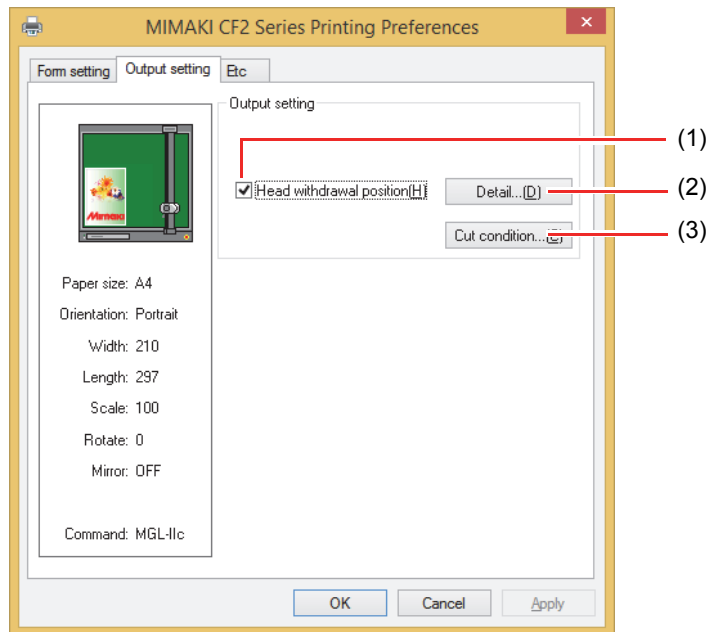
MIMAKI CF2 Series Printing Preferences

Form setting | Output setting | Etc

Output setting

Mimaki

Head withdrawal position(H)

Detail...(D)

Cut condition...(C)

(1)

(2)

(3)

Paper size: A4

Orientation: Portrait

Width: 210

Length: 297

Scale: 100

Rotate: 0

Mirror: OFF

Command: MGL-IIc

OK

Cancel

Apply